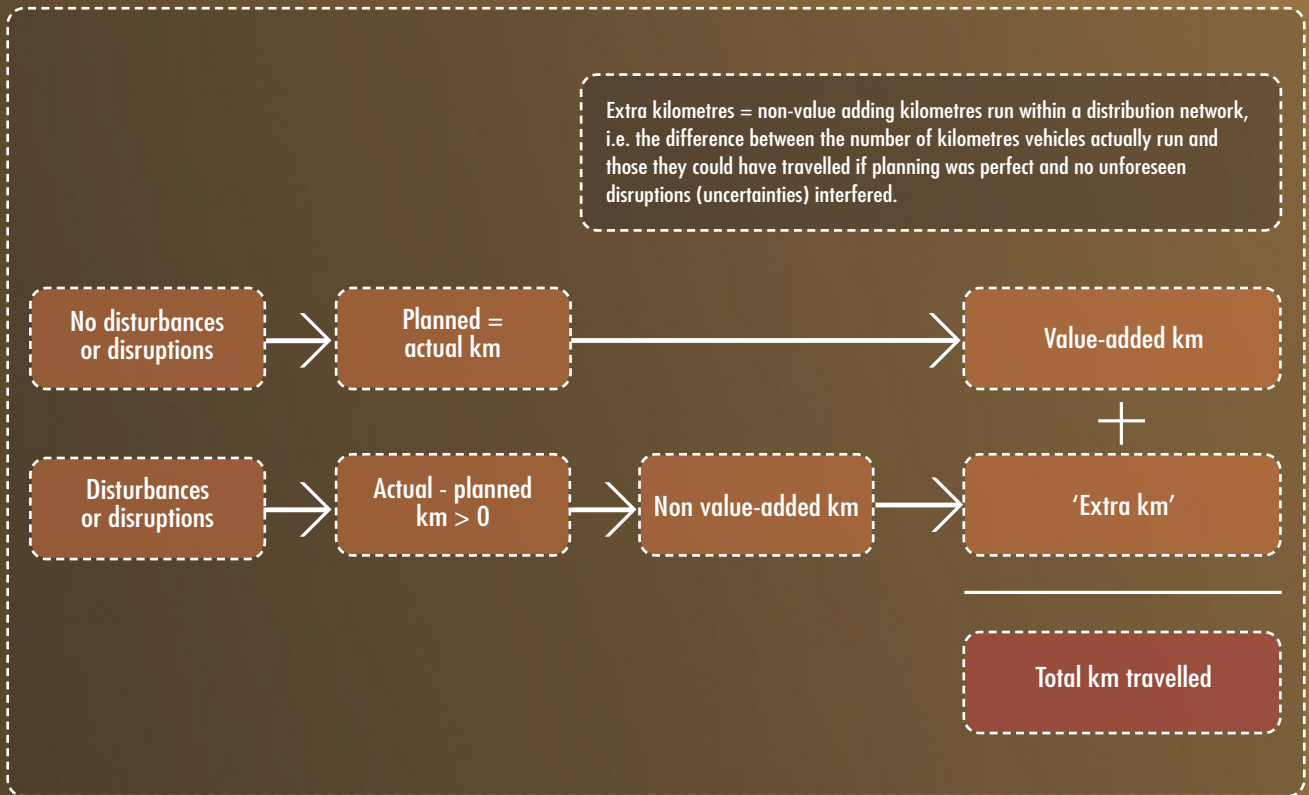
Extra kilometres = non-value adding kilometres run within a distribution network, i.e. the difference between the number of kilometres vehicles actually run and those they could have travelled if planning was perfect and no unforeseen disruptions (uncertainties) interfered.

No disturbances or disruptions

Planned = actual km

Value-added km

+

Disturbances or disruptions

Actual - planned km > 0

Non value-added km

'Extra km'

Total km travelled